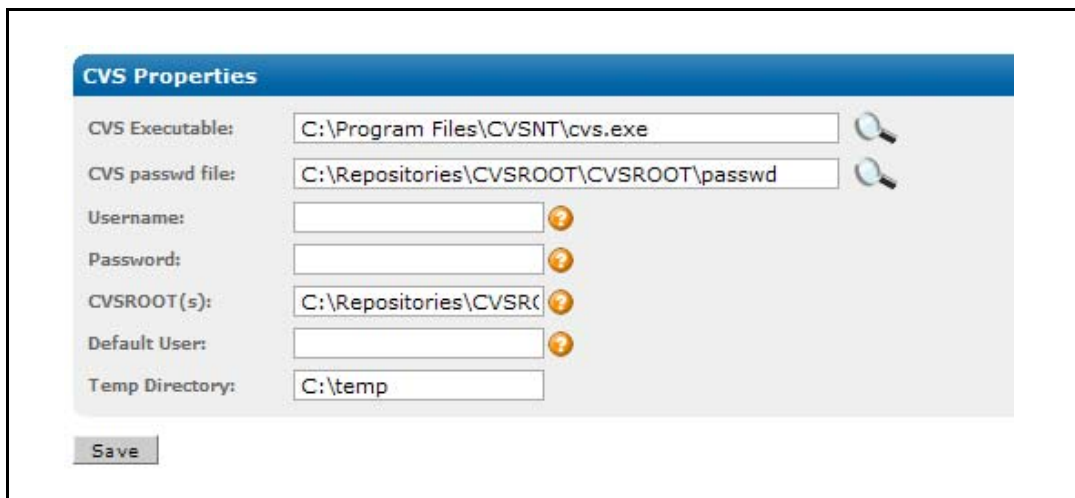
CVS Properties

CVS Executable: C:\Program Files\CVSNT\cvs.exe

CVS passwd file: C:\Repositories\CVSROOT\CVSROOT\passwd

Username:

Password:

CVSROOT(s): C:\Repositories\CVSR(

Default User:

Temp Directory: C:\temp

Save